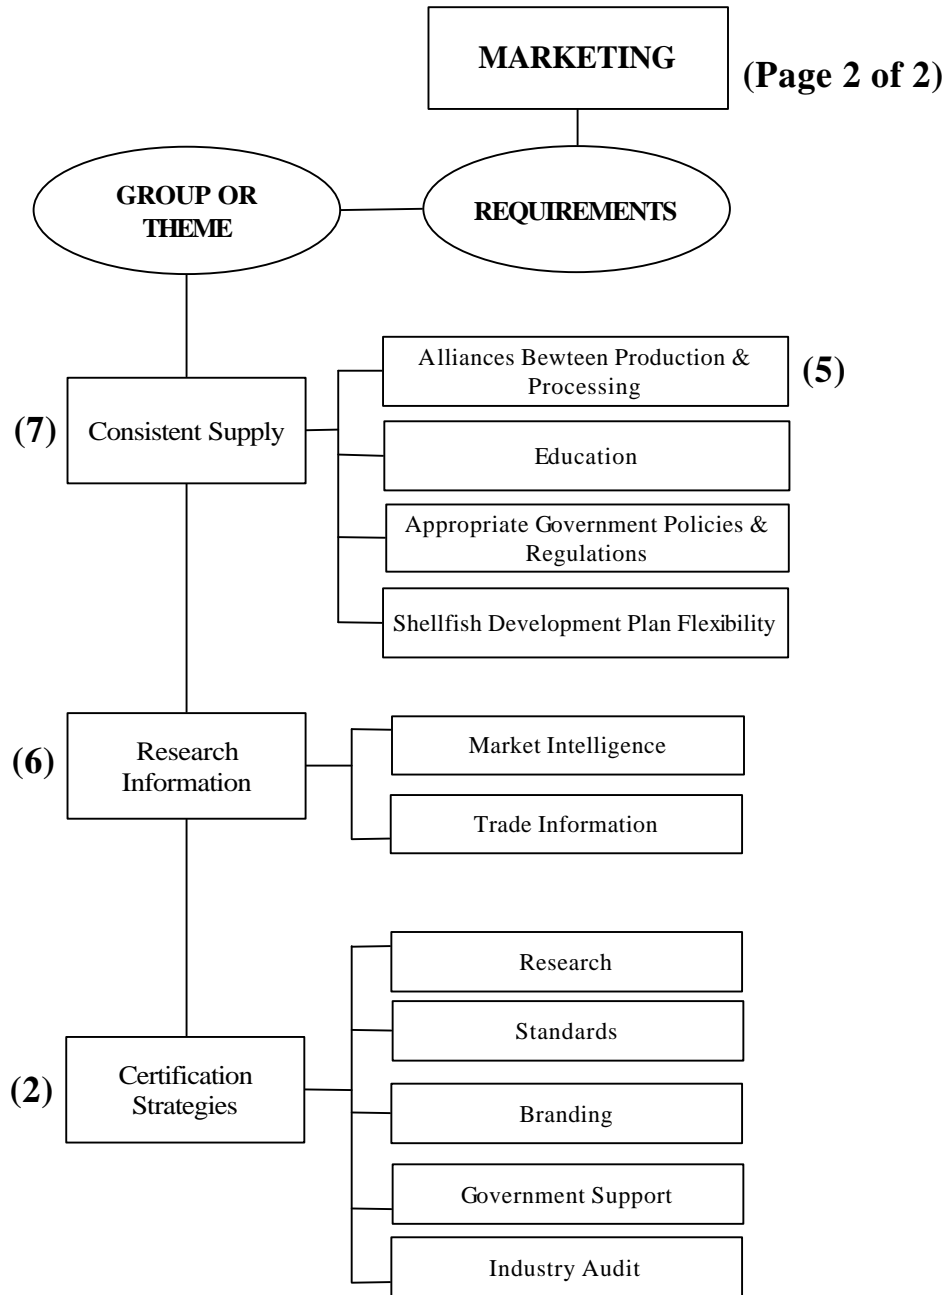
MARKETING

(Page 2 of 2)

GROUP OR THEME

REQUIREMENTS

(7) Consistent Supply

Alliances Bewteen Production & Processing (5)

Education

Appropriate Government Policies & Regulations

Shellfish Development Plan Flexibility

(6) Research Information

Market Intelligence

Trade Information

(2) Certification Strategies

Research

Standards

Branding

Government Support

Industry Audit